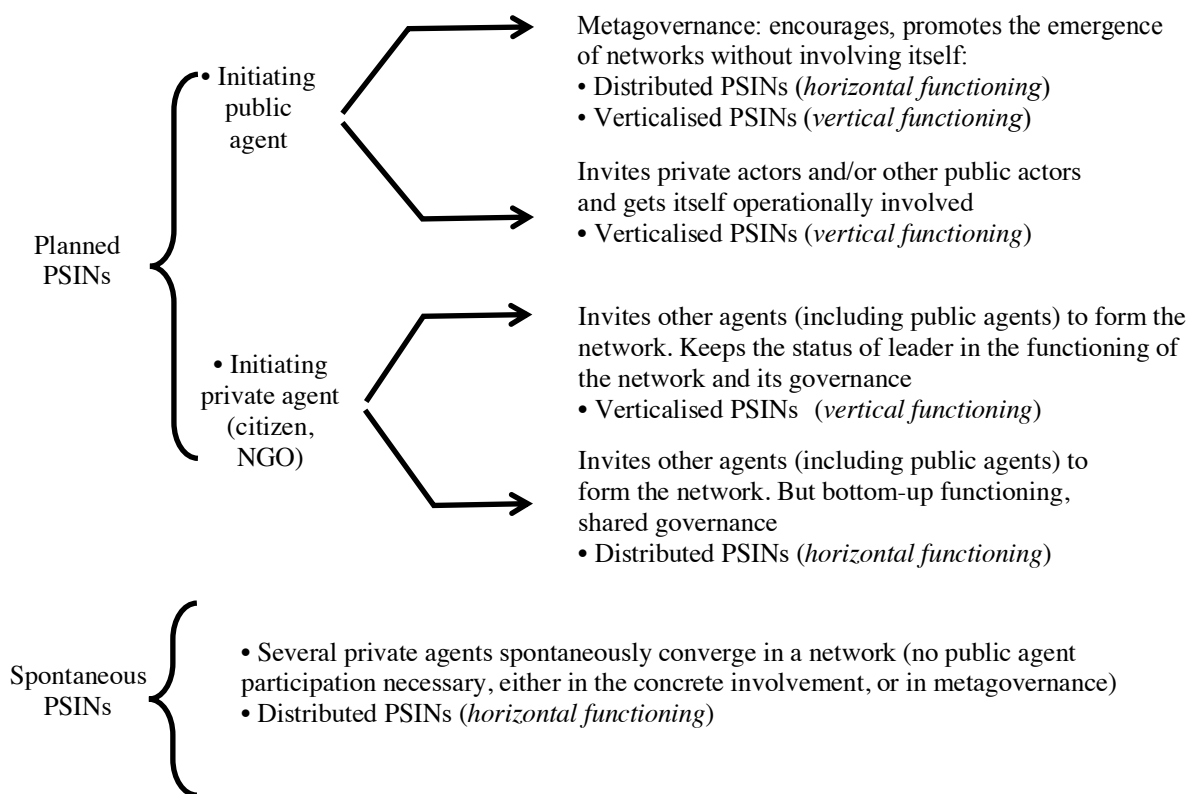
Planned PSINs

• Initiating public agent

Metagovernance: encourages, promotes the emergence of networks without involving itself:
• Distributed PSINs (*horizontal functioning*)
• Verticalised PSINs (*vertical functioning*)

Invites private actors and/or other public actors and gets itself operationally involved
• Verticalised PSINs (*vertical functioning*)

• Initiating private agent (citizen, NGO)

Invites other agents (including public agents) to form the network. Keeps the status of leader in the functioning of the network and its governance
• Verticalised PSINs (*vertical functioning*)

Invites other agents (including public agents) to form the network. But bottom-up functioning, shared governance
• Distributed PSINs (*horizontal functioning*)

Spontaneous PSINs

• Several private agents spontaneously converge in a network (no public agent participation necessary, either in the concrete involvement, or in metagovernance)
• Distributed PSINs (*horizontal functioning*)